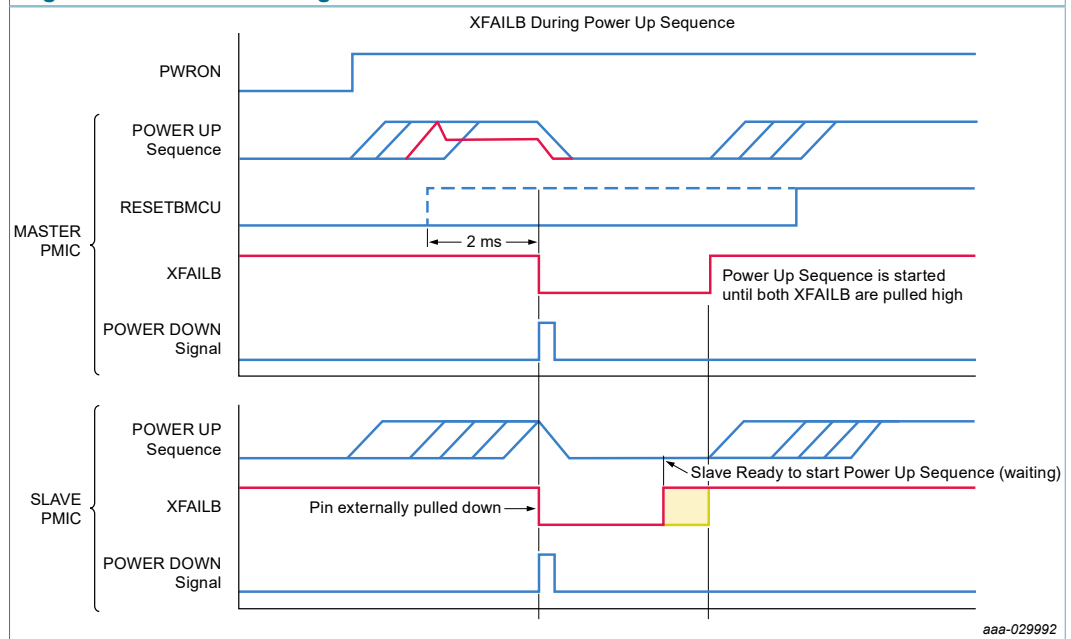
XFAILB During Power Up Sequence

PWRON

POWER UP Sequence

RESETBMCU

2 ms

MASTER PMIC

XFAILB

Power Up Sequence is started until both XFAILB are pulled high

POWER DOWN Signal

POWER UP Sequence

Slave Ready to start Power Up Sequence (waiting)

SLAVE PMIC

XFAILB

Pin externally pulled down

POWER DOWN Signal

aaa-029992